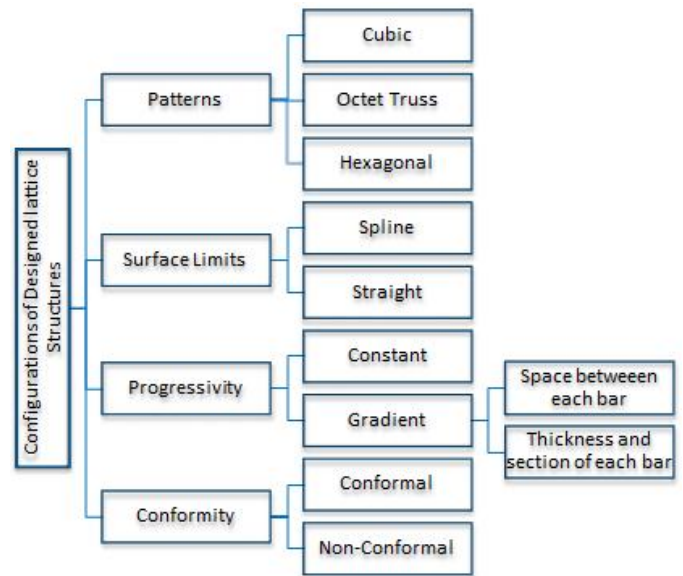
Configurations of Designed lattice Structures

Patterns

Cubic

Octet Truss

Hexagonal

Surface Limits

Spline

Straight

Progressivity

Constant

Gradient

Space betweeen each bar

Thickness and section of each bar

Conformity

Conformal

Non-Conformal